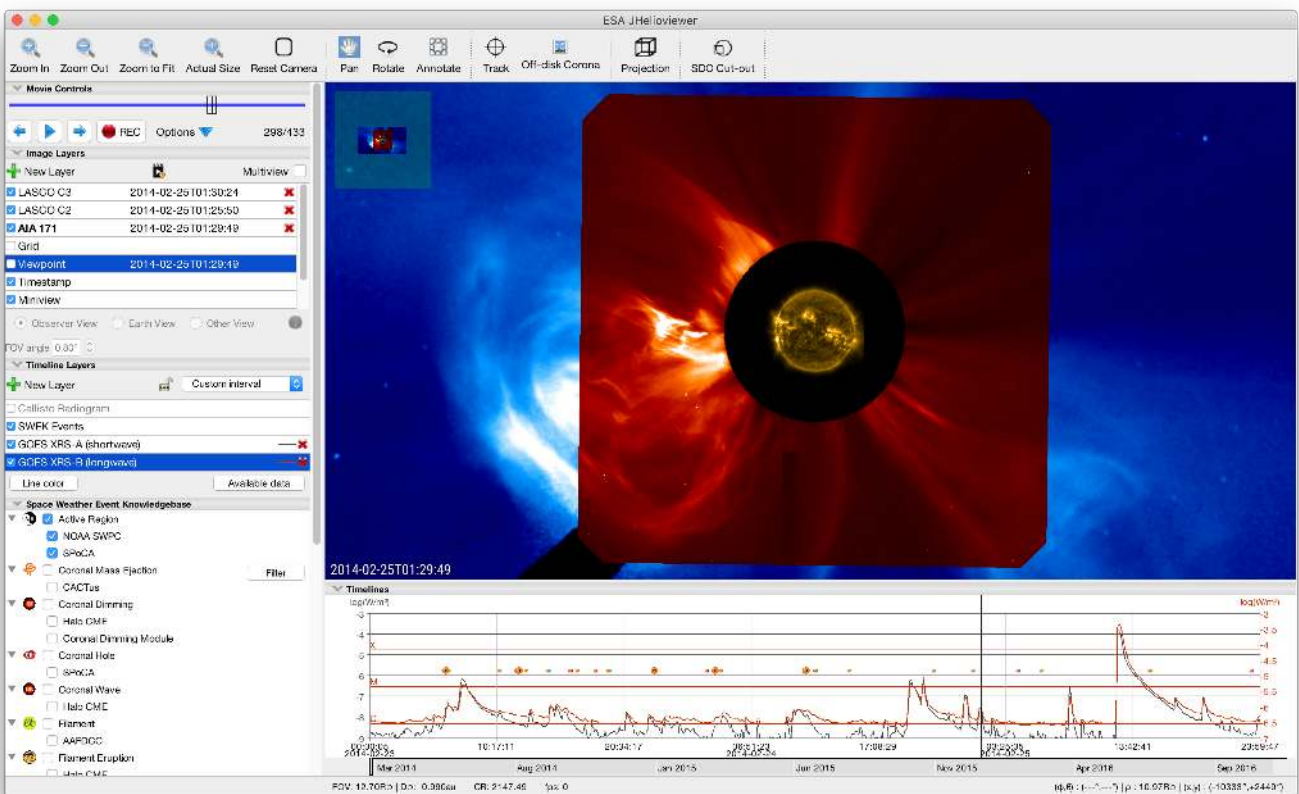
ESA JHelioviewer

Zoom In Zoom Out Zoom to Fit Actual Size Reset Camera Pan Rotate Annotate Track Off-disk Corona Projection SDO Cut-out

Movie Controls

REC Options 298/133

Image Layers

New Layer Multiview

| | | |
|---|---|---|
| LASCO C3 | 2014-02-25T01:30:24 | ✖ |
| LASCO C2 | 2014-02-25T01:25:50 | ✖ |
| AIA 171 | 2014-02-25T01:29:49 | ✖ |
| Grid | | |
| Viewpoint | 2014-02-25T01:29:49 | |
| Timestamp | | |
| Miniview | | |

Observer View Earth View Other View

FOV angle 0.80°

Timeline Layers

New Layer Custom interval

Callisto Radiogram
SWEK Events
GOES XRS-A (shortwave)
GOES XRS-B (longwave)

Line color Available data

Space Weather Event Knowledgebase

Active Region
NOAA SWPC
SPoCA
Coronal Mass Ejection Filter
CACTus
Coronal Dimming
Halo CME
Coronal Dimming Module
Coronal Hole
SPoCA
Coronal Wave
Halo CME
Filament
AAFDCC
Filament Eruption
Halo CME

2014-02-25T01:29:49

Timelines

log(W/m²) log(W/m²)

-3 -4 -5 -6 -7 -8 -9

X M C

-3.5 -4 -4.5 -5 -5.5 -6 -6.5 -7

00:00:00 2014-02-23 10:17:11 20:34:17 06:51:23 2014-02-24 17:08:29 03:25:35 2014-02-25 13:42:41 23:59:47

Mar 2014 Aug 2014 Jan 2015 Jun 2015 Nov 2015 Apr 2016 Sep 2016

FOV: 12.70R☉ | D☉: 0.986au CR: 2147.45 fps: 0

(φ,θ) : (--°,--°) | ρ : 10.97R☉ | (x,y) : (-10336",+2443")